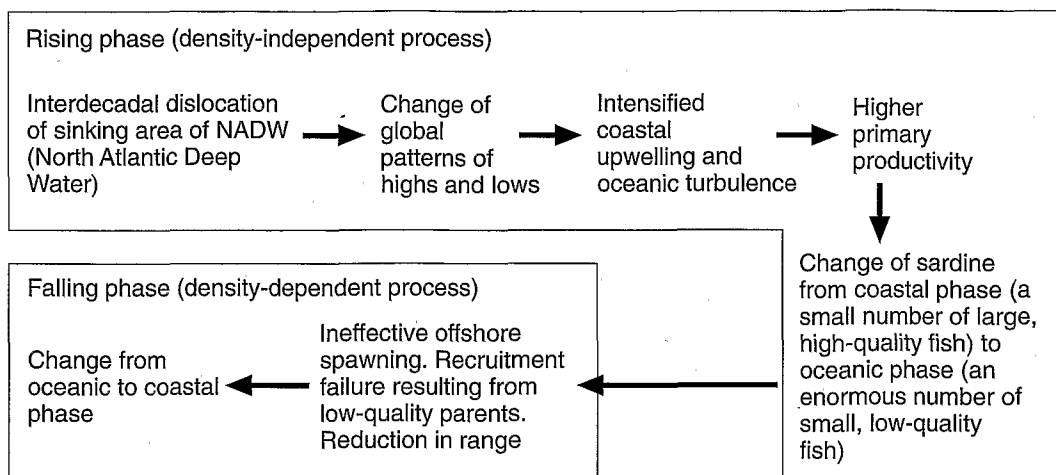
Rising phase (density-independent process)

Interdecadal dislocation of sinking area of NADW (North Atlantic Deep Water)

Change of global patterns of highs and lows

Intensified coastal upwelling and oceanic turbulence

Higher primary productivity

Change of sardine from coastal phase (a small number of large, high-quality fish) to oceanic phase (an enormous number of small, low-quality fish)

Falling phase (density-dependent process)

Ineffective offshore spawning. Recruitment failure resulting from low-quality parents. Reduction in range

Change from oceanic to coastal phase